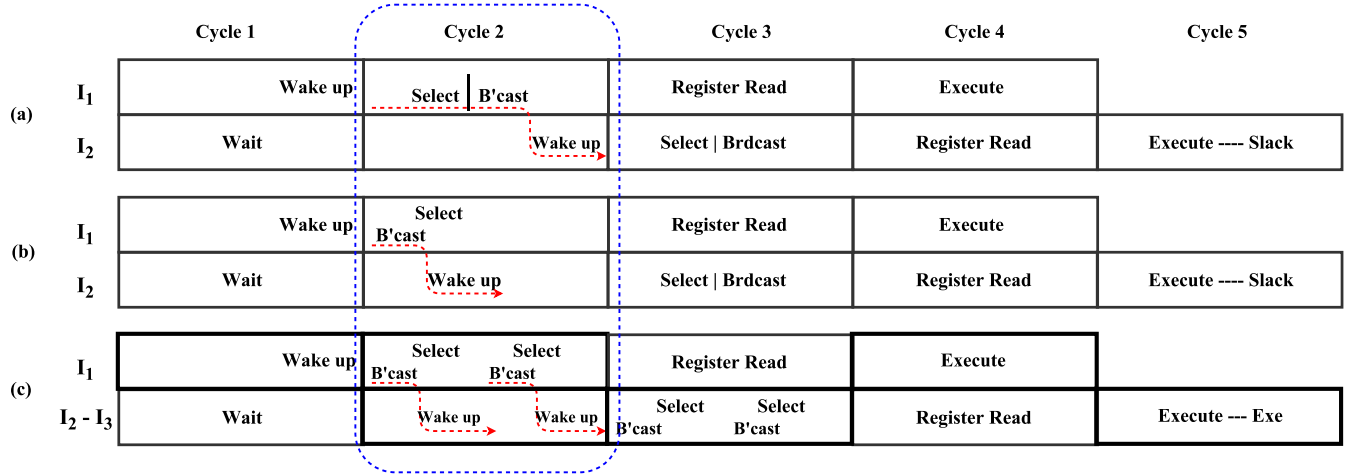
| | | Cycle 1 | Cycle 2 | Cycle 3 | Cycle 4 | Cycle 5 |
|---|---|---|---|---|---|---|
| (a) | $I_1$ | Wake up | Select \| B'cast | Register Read | Execute | |
| | $I_2$ | Wait | Wake up | Select \| Brdcast | Register Read | Execute ---- Slack |
| (b) | $I_1$ | Wake up | Select B'cast | Register Read | Execute | |
| | $I_2$ | Wait | Wake up | Select \| Brdcast | Register Read | Execute ---- Slack |
| (c) | $I_1$ | Wake up | Select B'cast Select B'cast | Register Read | Execute | |
| | $I_2$ - $I_3$ | Wait | Wake up Wake up | Select B'cast Select B'cast | Register Read | Execute --- Exe |